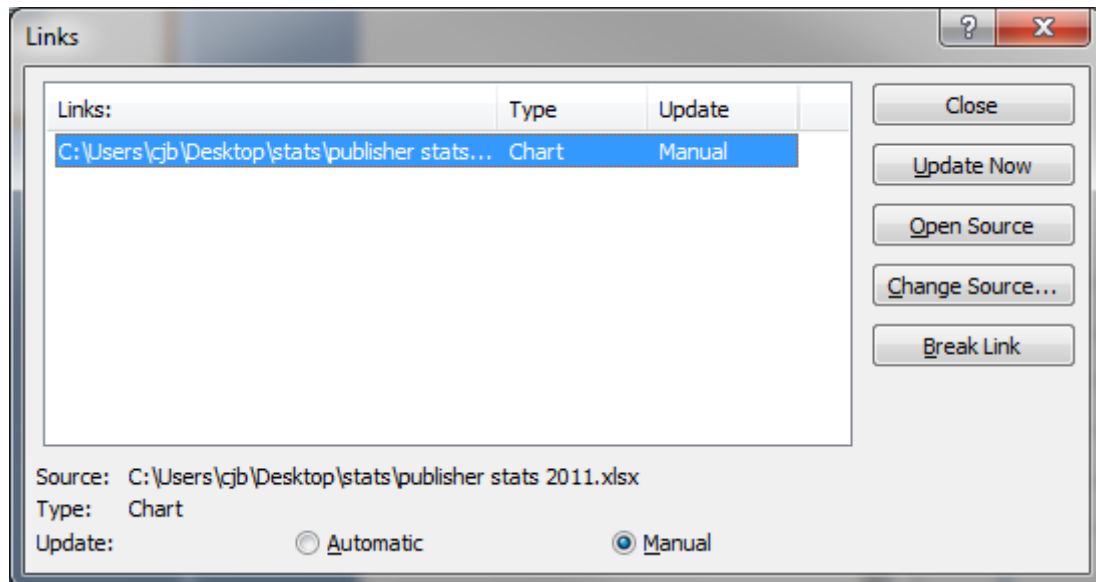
Links

?

X

| Links: | Type | Update |
|---|---|---|
| C:\Users\cjb\Desktop\stats\publisher stats... | Chart | Manual |

Close

Update Now

Open Source

Change Source...

Break Link

Source: C:\Users\cjb\Desktop\stats\publisher stats 2011.xlsx

Type: Chart

Update: Automatic Manual